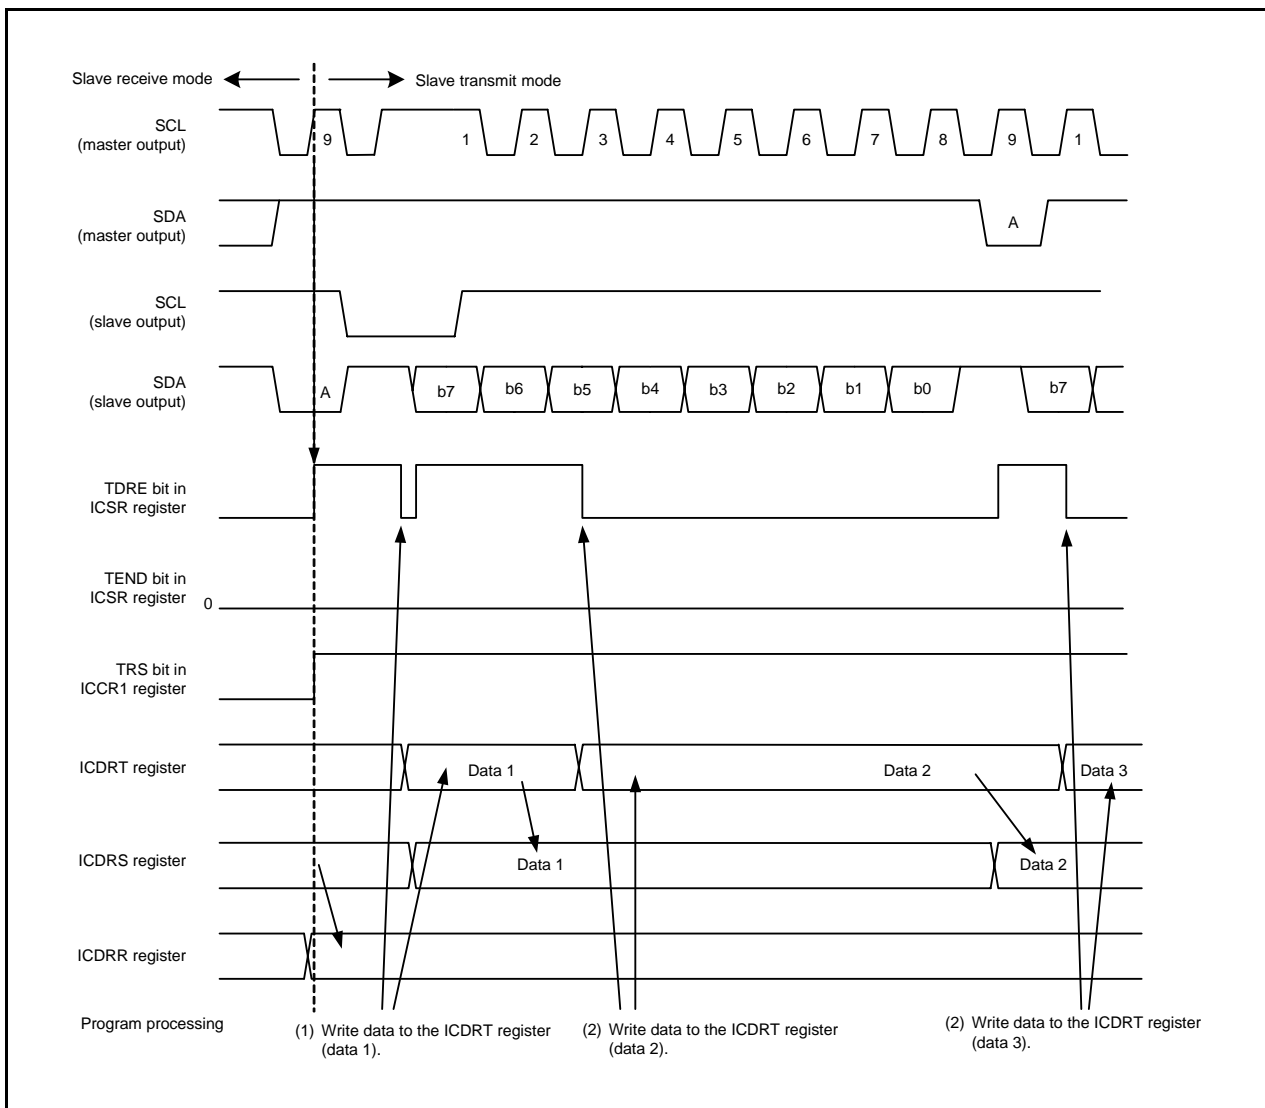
Slave receive mode

Slave transmit mode

SCL
(master output)

9

1

2

3

4

5

6

7

8

9

1

SDA
(master output)

A

SCL
(slave output)

SDA
(slave output)

A

b7

b6

b5

b4

b3

b2

b1

b0

b7

TDRE bit in
ICSR register

TEND bit in
ICSR register

0

TRS bit in
ICCR1 register

ICDRT register

Data 1

Data 2

Data 3

ICDRS register

Data 1

Data 2

ICDRR register

Program processing

(1) Write data to the ICDRT register (data 1).

(2) Write data to the ICDRT register (data 2).

(2) Write data to the ICDRT register (data 3).